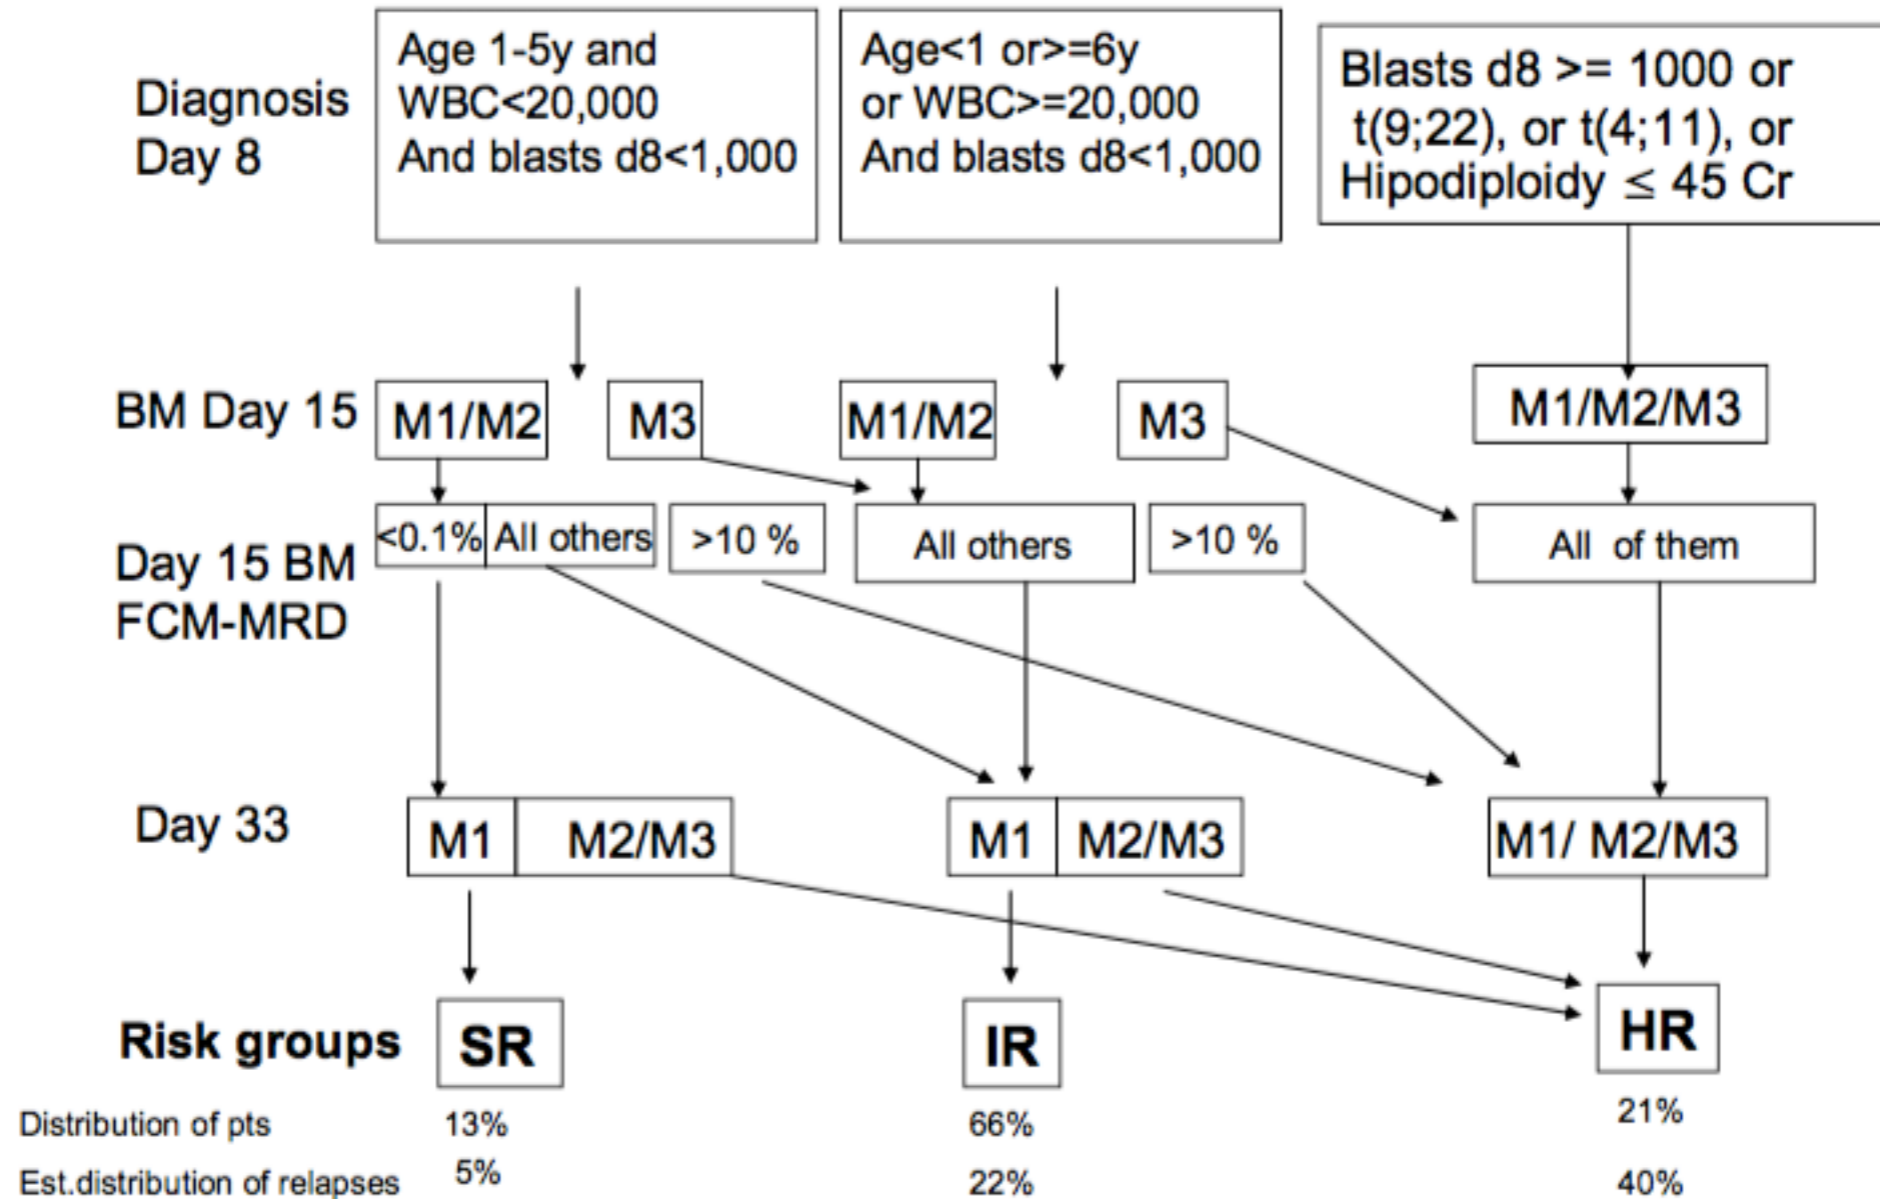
Diagnosis Day 8

Age 1-5y and WBC<20,000 And blasts d8<1,000

Age<1 or>=6y or WBC>=20,000 And blasts d8<1,000

Blasts d8 >= 1000 or t(9;22), or t(4;11), or Hipodiploidy $\leq$ 45 Cr

BM Day 15

M1/M2

M3

M1/M2

M3

M1/M2/M3

Day 15 BM FCM-MRD

<0.1%

All others

>10 %

All others

>10 %

All of them

Day 33

M1

M2/M3

M1

M2/M3

M1/ M2/M3

Risk groups

SR

IR

HR

Distribution of pts

13%

66%

21%

Est.distribution of relapses

5%

22%

40%